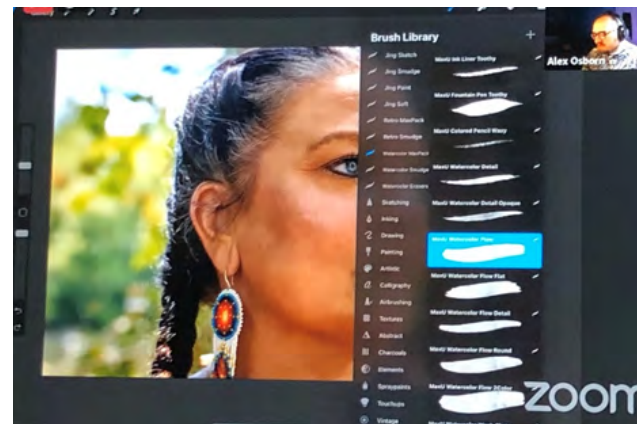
Brush Library
+
Alex Osborn
Jing Sketch
Jing Smudge
Jing Paint
Jing Soft
Retro MaxPack
Retro Smudge
Watercolor MaxPack
Watercolor Smudge
Watercolor Erasers
Sketching
Inking
Drawing
Painting
Artistic
Calligraphy
Airbrushing
Textures
Abstract
Charcoals
Elements
Spraypaints
Touchups
Vintage
MaxU Ink Liner Toothy
MaxU Fountain Pen Toothy
MaxU Colored Pencil Wavy
MaxU Watercolor Detail
MaxU Watercolor Detail Opaque
MaxU Watercolor Flow
MaxU Watercolor Flow Flat
MaxU Watercolor Flow Detail
MaxU Watercolor Flow Round
MaxU Watercolor Flow 2Color
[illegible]
zoom